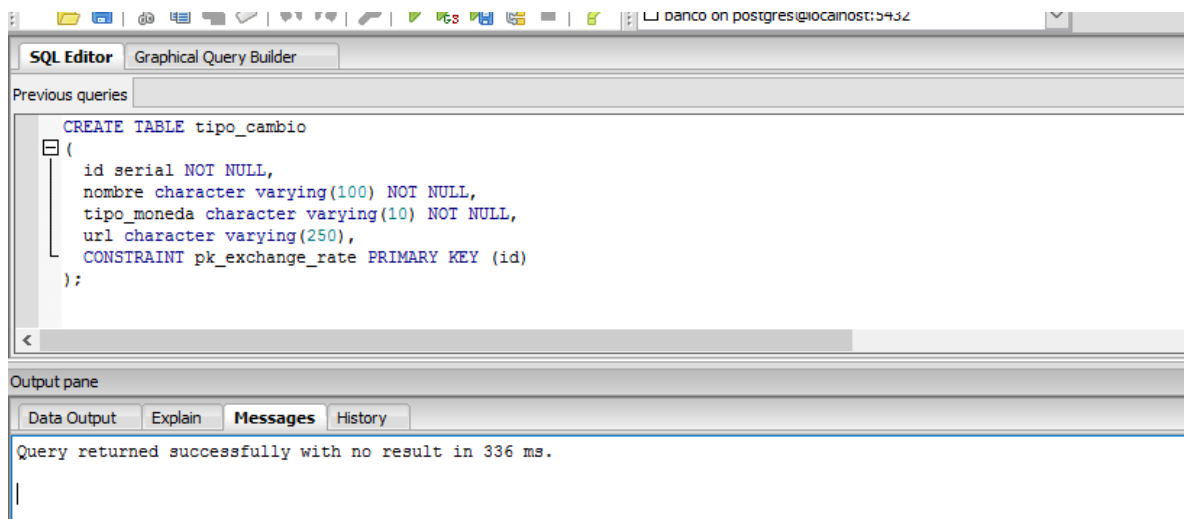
banco on postgres@localhost:5432

SQL Editor | Graphical Query Builder

Previous queries

CREATE TABLE tipo_cambio
(
id serial NOT NULL,
nombre character varying(100) NOT NULL,
tipo_moneda character varying(10) NOT NULL,
url character varying(250),
CONSTRAINT pk_exchange_rate PRIMARY KEY (id)
);

Output pane

Data Output | Explain | Messages | History

Query returned successfully with no result in 336 ms.